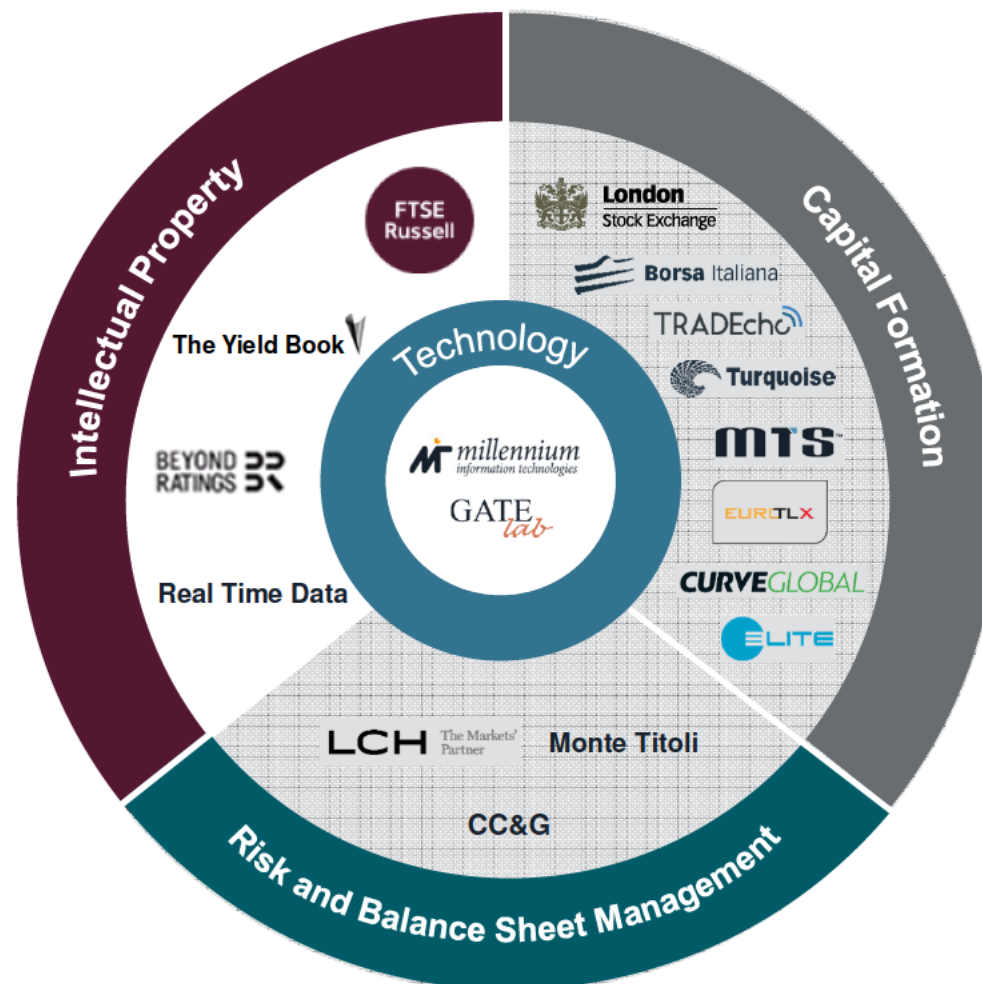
Intellectual Property

FTSE Russell

The Yield Book

BEYOND RATINGS

Real Time Data

Capital Formation

London Stock Exchange

Borsa Italiana

TRADEcho

Turquoise

MTS

EUROTLX

CURVEGLOBAL

ELITE

Technology

millennium information technologies

GATE lab

Risk and Balance Sheet Management

LCH The Markets' Partner

Monte Titoli

CC&G